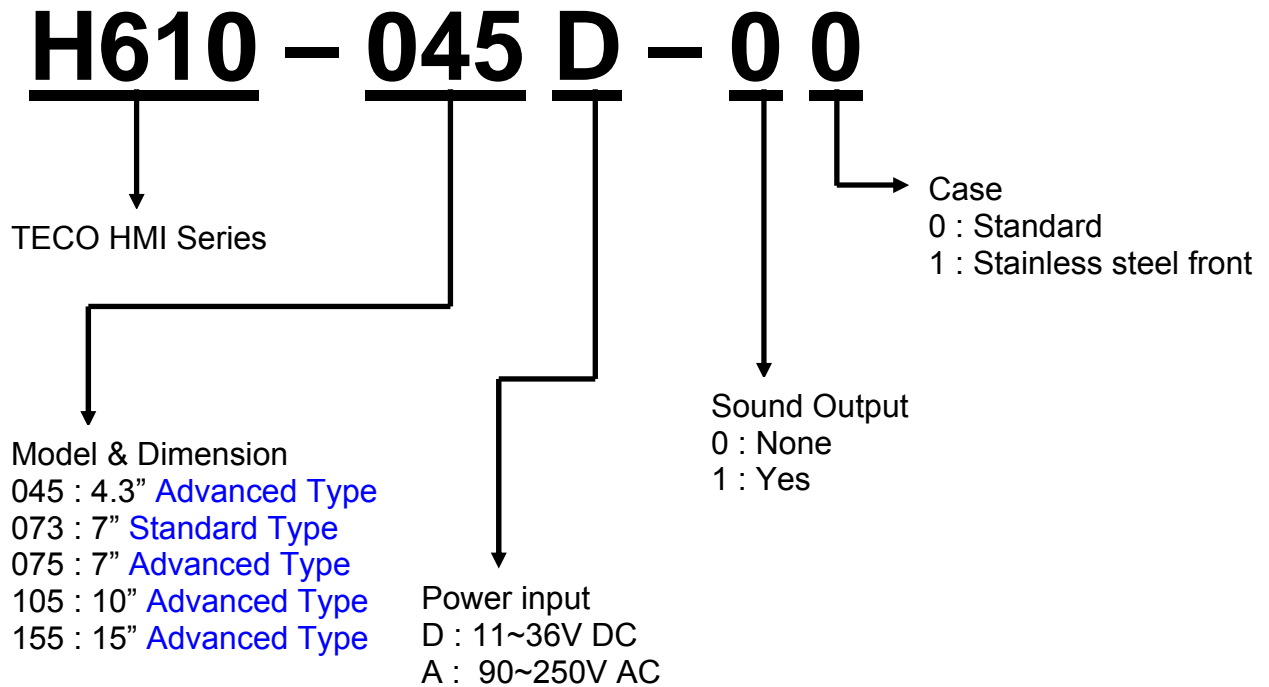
H610 – 045 D – 0 0

Case
0 : Standard
1 : Stainless steel front

TECO HMI Series

Sound Output
0 : None
1 : Yes

Model & Dimension
045 : 4.3” Advanced Type
073 : 7” Standard Type
075 : 7” Advanced Type
105 : 10” Advanced Type
155 : 15” Advanced Type

Power input
D : 11~36V DC
A : 90~250V AC